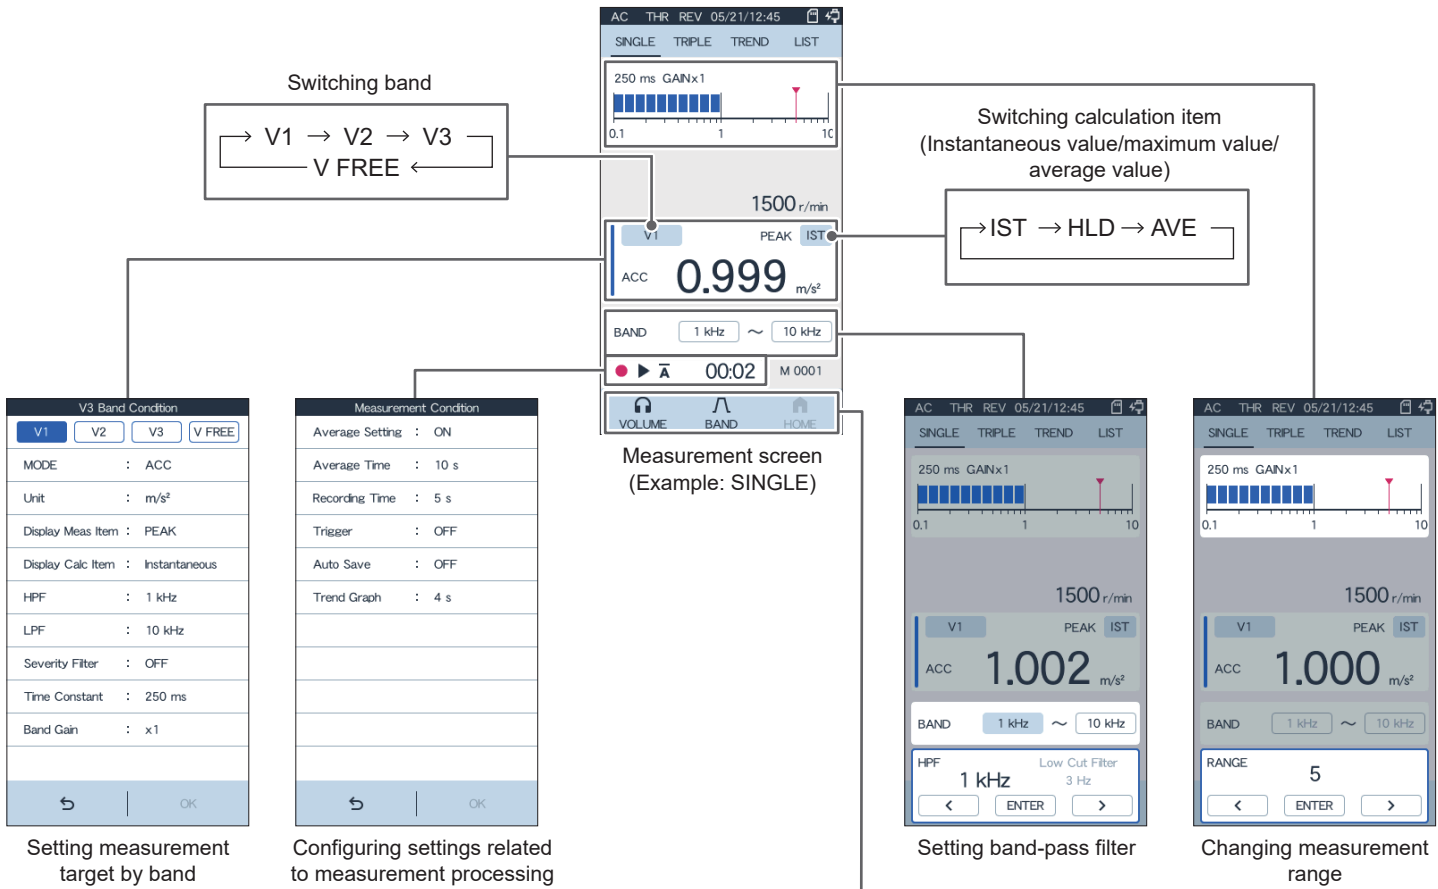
Switching band

V1 → V2 → V3
V FREE ←

AC THR REV 05/21/12:45

SINGLE TRIPLE TREND LIST

250 ms GAINx1

0.1 1 10

1500 r/min

V1 PEAK IST

ACC 0.999 m/s²

BAND 1 kHz ~ 10 kHz

00:02 M 0001

VOLUME BAND HOME

Measurement screen
(Example: SINGLE)

Switching calculation item
(Instantaneous value/maximum value/ average value)

→ IST → HLD → AVE

V3 Band Condition

| V1 | V2 | V3 | V FREE |
|---|---|---|---|

| | | |
|---|---|---|
| MODE | : | ACC |
| Unit | : | m/s² |
| Display Meas Item | : | PEAK |
| Display Calc Item | : | Instantaneous |
| HPF | : | 1 kHz |
| LPF | : | 10 kHz |
| Severity Filter | : | OFF |
| Time Constant | : | 250 ms |
| Band Gain | : | x1 |

OK

Setting measurement target by band

Measurement Condition

| | | |
|---|---|---|
| Average Setting | : | ON |
| Average Time | : | 10 s |
| Recording Time | : | 5 s |
| Trigger | : | OFF |
| Auto Save | : | OFF |
| Trend Graph | : | 4 s |

OK

Configuring settings related to measurement processing

AC THR REV 05/21/12:45

SINGLE TRIPLE TREND LIST

250 ms GAINx1

0.1 1 10

1500 r/min

V1 PEAK IST

ACC 1.002 m/s²

BAND 1 kHz ~ 10 kHz

HPF Low Cut Filter
1 kHz 3 Hz

< ENTER >

Setting band-pass filter

AC THR REV 05/21/12:45

SINGLE TRIPLE TREND LIST

250 ms GAINx1

0.1 1 10

1500 r/min

V1 PEAK IST

ACC 1.000 m/s²

BAND 1 kHz ~ 10 kHz

RANGE
5

< ENTER >

Changing measurement range